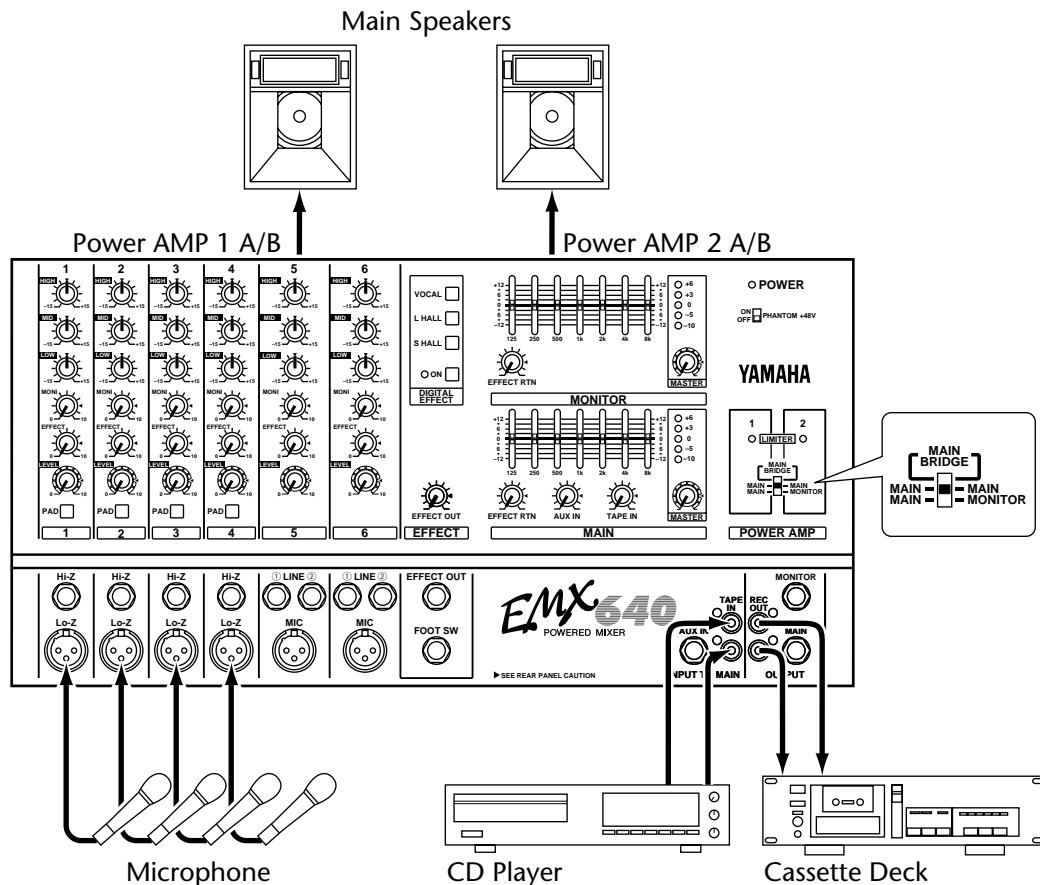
Main Speakers

Power AMP 1 A/B

Power AMP 2 A/B

1 2 3 4 5 6

HIGH −15 +15
MID −15 +15
LOW −15 +15
MONI 0 10
EFFECT 0 10
LEVEL 0 10

PAD

1 2 3 4 5 6

VOCAL
L HALL
S HALL
ON
DIGITAL EFFECT

EFFECT OUT

EFFECT

+12 6 0 6 −12
125 250 500 1k 2k 4k 8k
+6 +3 0 −5 −10
EFFECT RTN
MASTER
MONITOR

+12 6 0 6 −12
125 250 500 1k 2k 4k 8k
+6 +3 0 −5 −10
EFFECT RTN AUX IN TAPE IN
MASTER
MAIN

POWER
ON OFF PHANTOM +48V

YAMAHA

1 2
LIMITER
MAIN BRIDGE
MAIN MAIN
MAIN MONITOR
POWER AMP

MAIN BRIDGE
MAIN MAIN
MAIN MONITOR

Hi-Z Lo-Z
Hi-Z Lo-Z
Hi-Z Lo-Z
Hi-Z Lo-Z
① LINE ② MIC
① LINE ② MIC
EFFECT OUT
FOOT SW

EMX640
POWERED MIXER
▶SEE REAR PANEL CAUTION

TAPE IN
AUX IN
INPUT TO MAIN
REC OUT
MONITOR
MAIN
OUTPUT

Microphone
CD Player
Cassette Deck